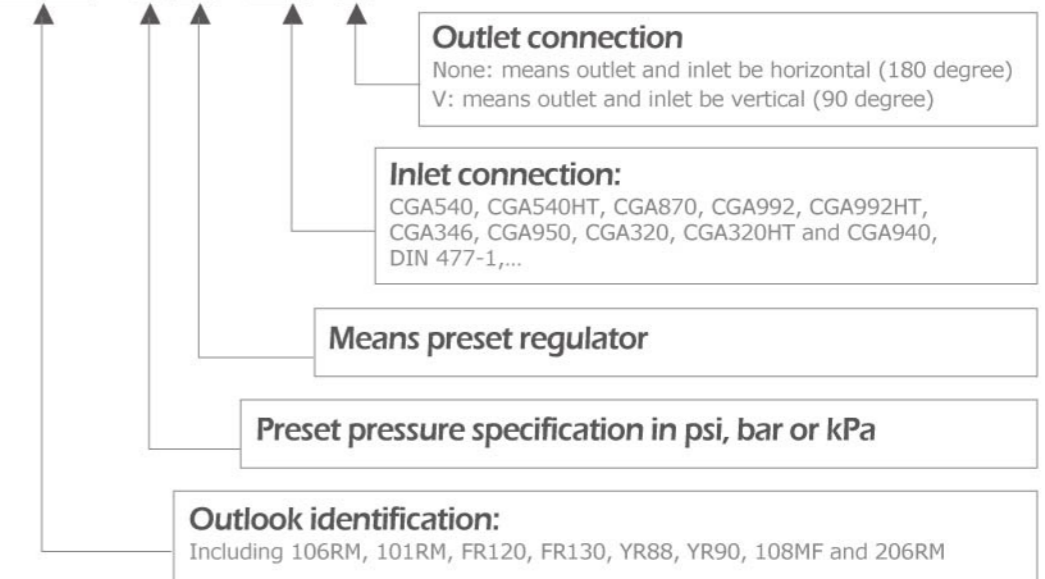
Outlet connection
None: means outlet and inlet be horizontal (180 degree)
V: means outlet and inlet be vertical (90 degree)

Inlet connection:
CGA540, CGA540HT, CGA870, CGA992, CGA992HT, CGA346, CGA950, CGA320, CGA320HT and CGA940, DIN 477-1,...

Means preset regulator

Preset pressure specification in psi, bar or kPa

Outlook identification:
Including 106RM, 101RM, FR120, FR130, YR88, YR90, 108MF and 206RM